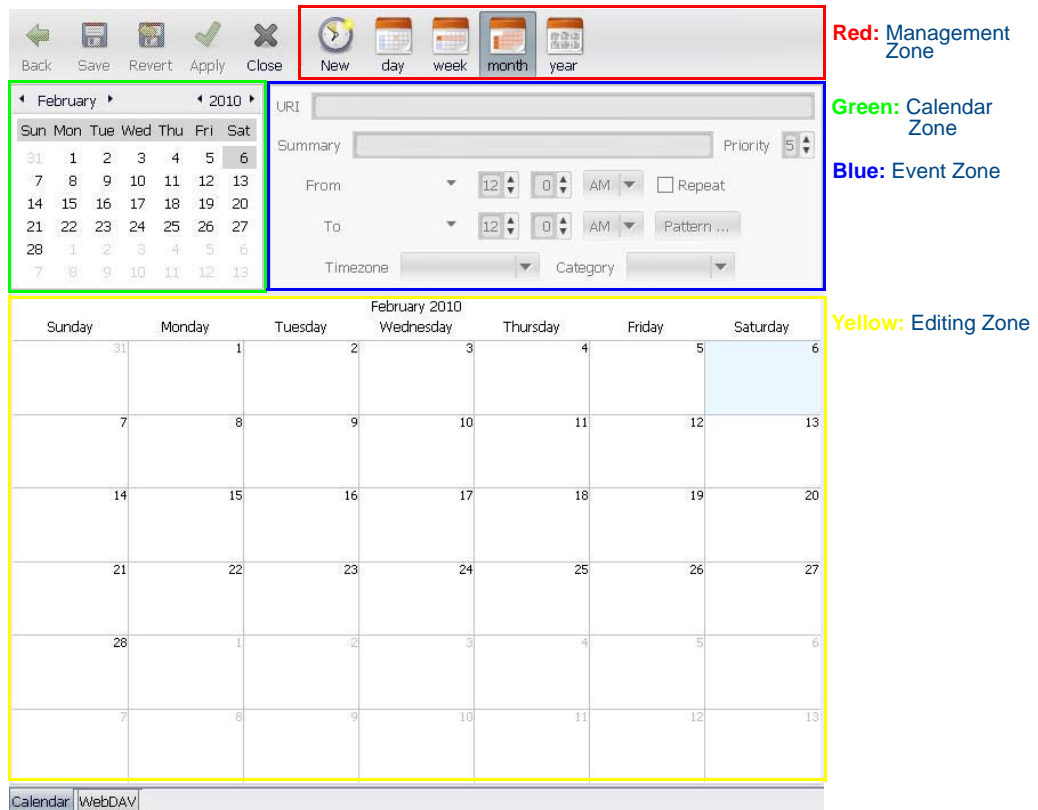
Back Save Revert Apply Close

New day week month year

Red: Management Zone

◂ February ▸ ◂ 2010 ▸

| Sun | Mon | Tue | Wed | Thu | Fri | Sat |
|---|---|---|---|---|---|---|
| 31 | 1 | 2 | 3 | 4 | 5 | 6 |
| 7 | 8 | 9 | 10 | 11 | 12 | 13 |
| 14 | 15 | 16 | 17 | 18 | 19 | 20 |
| 21 | 22 | 23 | 24 | 25 | 26 | 27 |
| 28 | 1 | 2 | 3 | 4 | 5 | 6 |
| 7 | 8 | 9 | 10 | 11 | 12 | 13 |

URI

Summary Priority 5

From 12 0 AM Repeat

To 12 0 AM Pattern ...

Timezone Category

Green: Calendar Zone

Blue: Event Zone

February 2010

| Sunday | Monday | Tuesday | Wednesday | Thursday | Friday | Saturday |
|---|---|---|---|---|---|---|
| 31 | 1 | 2 | 3 | 4 | 5 | 6 |
| 7 | 8 | 9 | 10 | 11 | 12 | 13 |
| 14 | 15 | 16 | 17 | 18 | 19 | 20 |
| 21 | 22 | 23 | 24 | 25 | 26 | 27 |
| 28 | 1 | 2 | 3 | 4 | 5 | 6 |
| 7 | 8 | 9 | 10 | 11 | 12 | 13 |

Yellow: Editing Zone

Calendar WebDAV